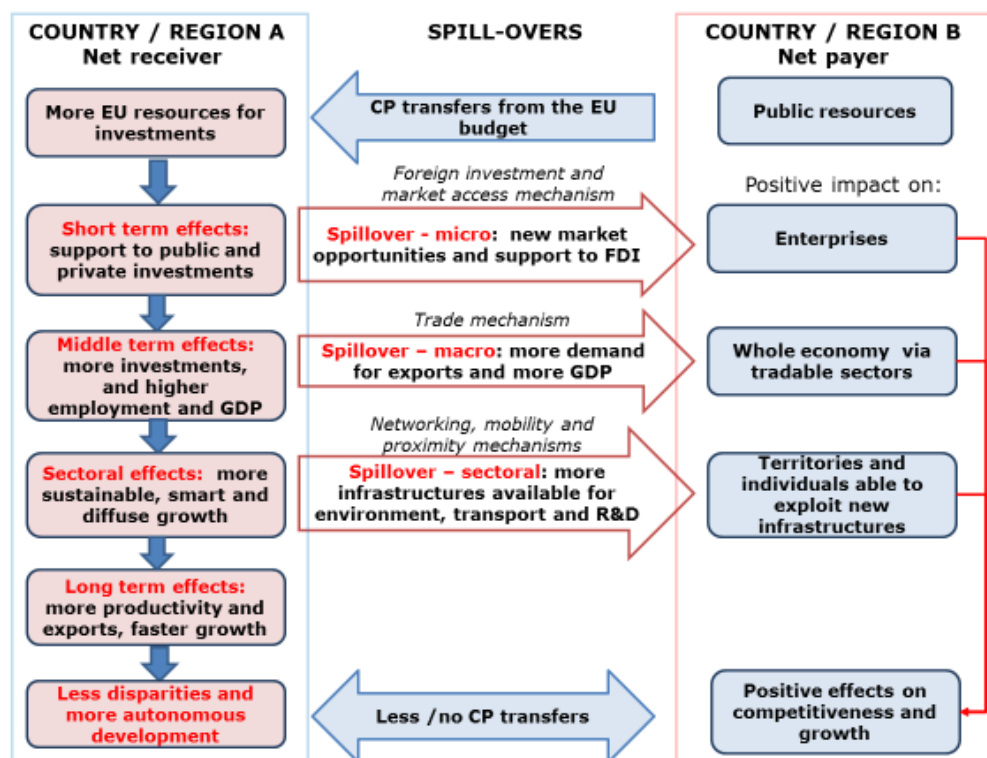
COUNTRY / REGION A
Net receiver

SPILL-OVERS

COUNTRY / REGION B
Net payer

More EU resources for investments

CP transfers from the EU budget

Public resources

Foreign investment and market access mechanism

Positive impact on:

Short term effects: support to public and private investments

Spillover - micro: new market opportunities and support to FDI

Enterprises

Trade mechanism

Middle term effects: more investments, and higher employment and GDP

Spillover – macro: more demand for exports and more GDP

Whole economy via tradable sectors

Networking, mobility and proximity mechanisms

Sectoral effects: more sustainable, smart and diffuse growth

Spillover – sectoral: more infrastructures available for environment, transport and R&D

Territories and individuals able to exploit new infrastructures

Long term effects: more productivity and exports, faster growth

Less disparities and more autonomous development

Less /no CP transfers

Positive effects on competitiveness and growth